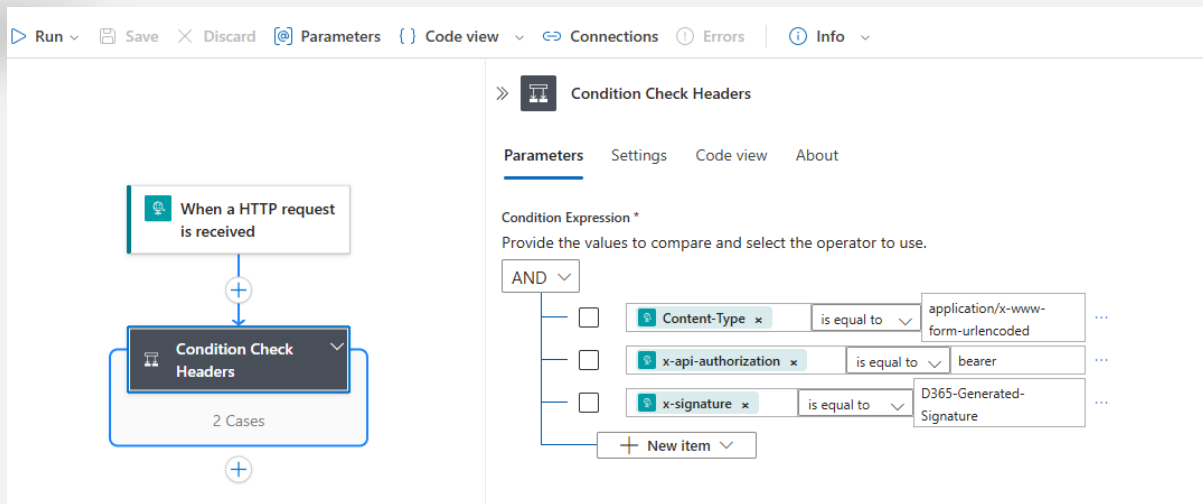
Run Save Discard Parameters Code view Connections Errors Info

When a HTTP request is received

Condition Check Headers

2 Cases

Condition Check Headers

Parameters Settings Code view About

Condition Expression *

Provide the values to compare and select the operator to use.

AND

Content-Type × is equal to application/x-www-form-urlencoded ···

x-api-authorization × is equal to bearer ···

x-signature × is equal to D365-Generated-Signature ···

New item